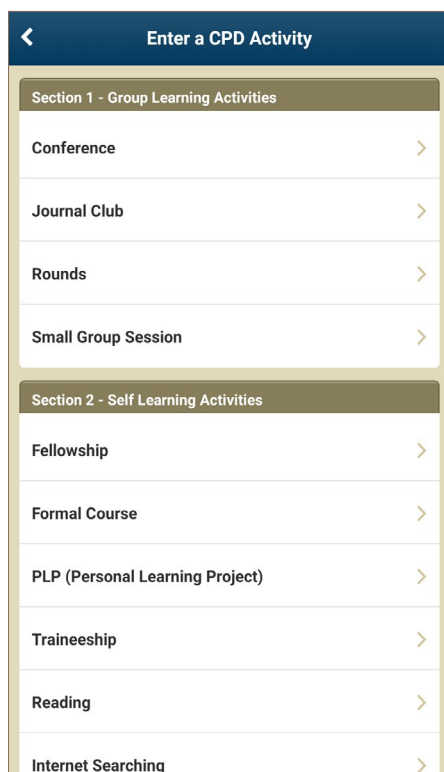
Enter a CPD Activity

Section 1 - Group Learning Activities

Conference

Journal Club

Rounds

Small Group Session

Section 2 - Self Learning Activities

Fellowship

Formal Course

PLP (Personal Learning Project)

Traineeship

Reading

Internet Searching